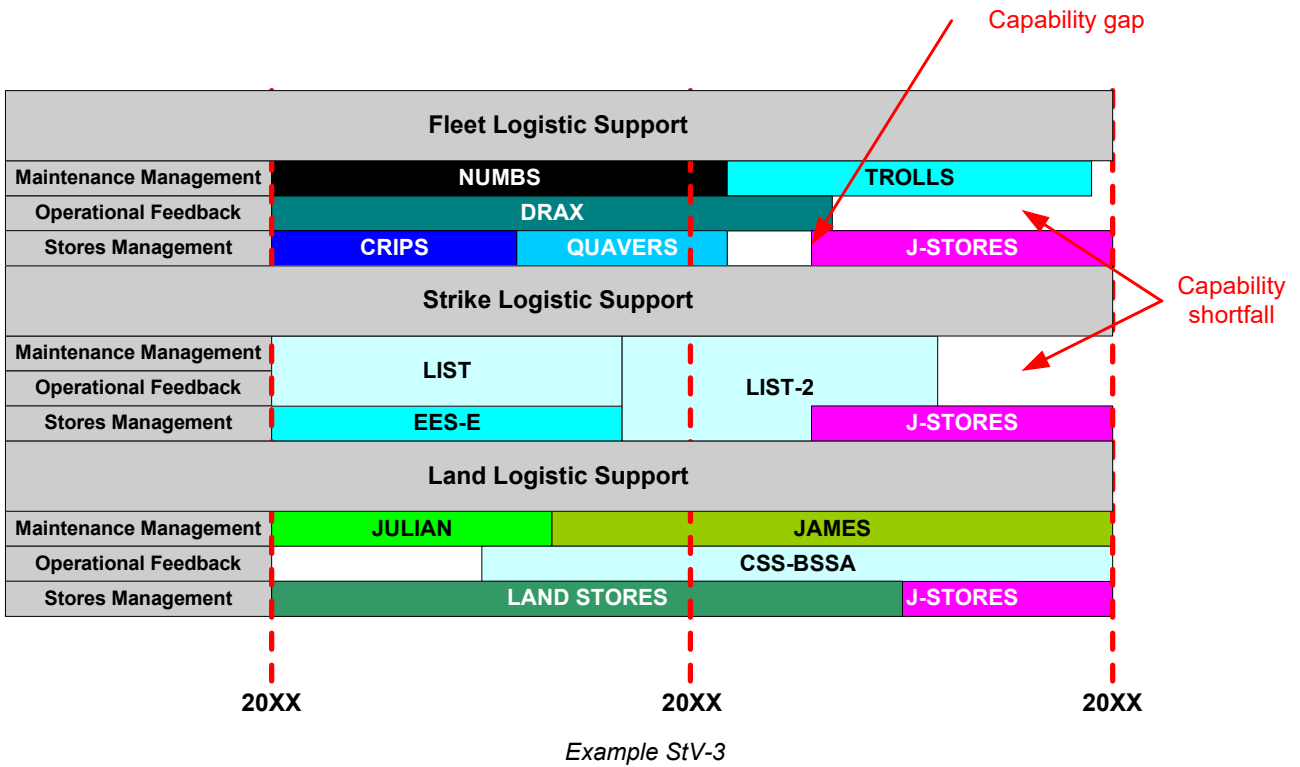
Capability gap

Fleet Logistic Support

| Maintenance Management | NUMBS | TROLLS |
|---|---|---|
| Operational Feedback | DRAX | |
| Stores Management | CRIPS, QUAVERS | J-STORES |

Capability shortfall

Strike Logistic Support

| Maintenance Management | LIST | LIST-2 |
|---|---|---|
| Operational Feedback | LIST | LIST-2 |
| Stores Management | EES-E | J-STORES |

Land Logistic Support

| Maintenance Management | JULIAN | JAMES |
|---|---|---|
| Operational Feedback | | CSS-BSSA |
| Stores Management | LAND STORES | J-STORES |

20XX 20XX 20XX

Example StV-3